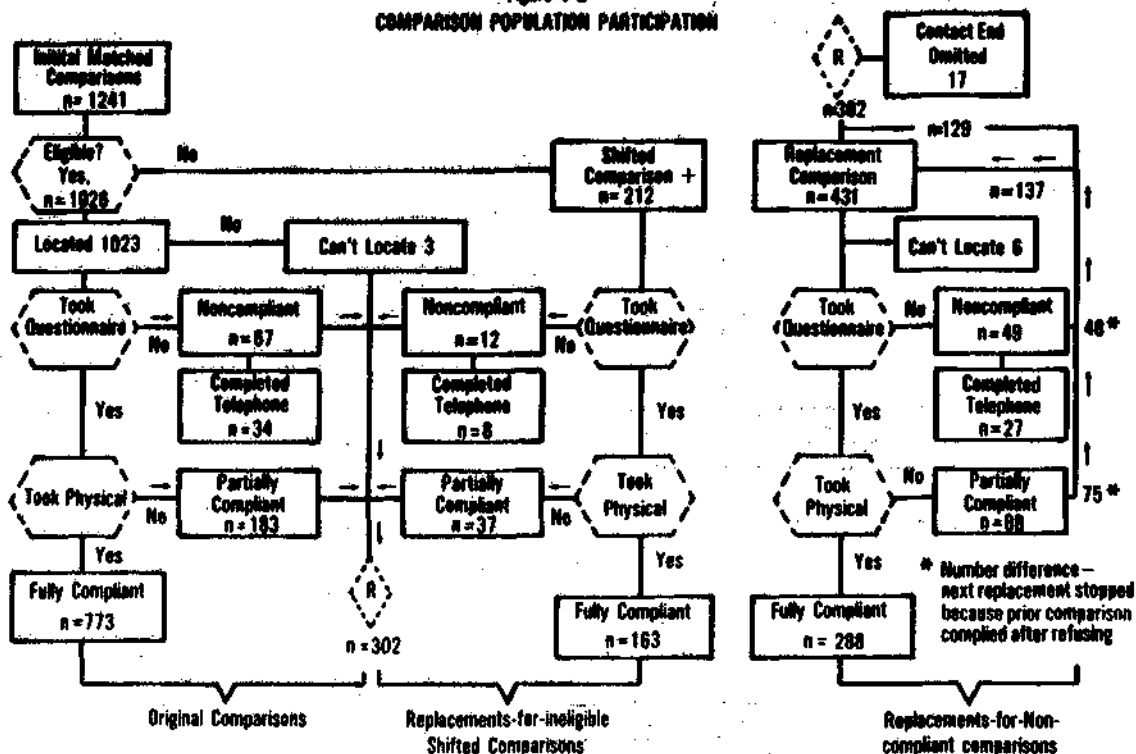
COMPARISON POPULATION PARTICIPATION

Initial Matched Comparisons n= 1241

Eligible? Yes, n= 1026

No

Located 1023

No

Can't Locate 3

Took Questionnaire

No

Noncompliant n= 67

Completed Telephone n= 34

Yes

Took Physical

No

Partially Compliant n= 183

Yes

Fully Compliant n= 773

R

n= 302

Shifted Comparison + n= 212

Noncompliant n= 12

Completed Telephone n= 8

Took Questionnaire

No

Yes

Partially Compliant n= 37

No

Took Physical

Yes

Fully Compliant n= 163

R

Contact End Omitted 17

n=302

n=129

Replacement Comparison n= 431

n= 137

Can't Locate 6

Took Questionnaire

No

Noncompliant n= 49

48 *

Completed Telephone n= 27

Yes

Took Physical

No

Partially Compliant n= 88

75 *

Yes

Fully Compliant n= 288

* Number difference — next replacement stopped because prior comparison complied after refusing

Original Comparisons

Replacements-for-ineligible Shifted Comparisons

Replacements-for-Non-compliant comparisons